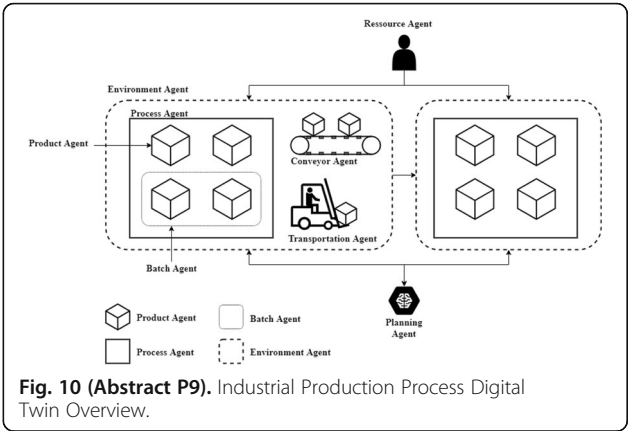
Ressource Agent

Environment Agent

Process Agent

Product Agent

Conveyor Agent

Transportation Agent

Batch Agent

Planning Agent

Product Agent

Batch Agent

Process Agent

Environment Agent

**Fig. 10 (Abstract P9).** Industrial Production Process Digital Twin Overview.